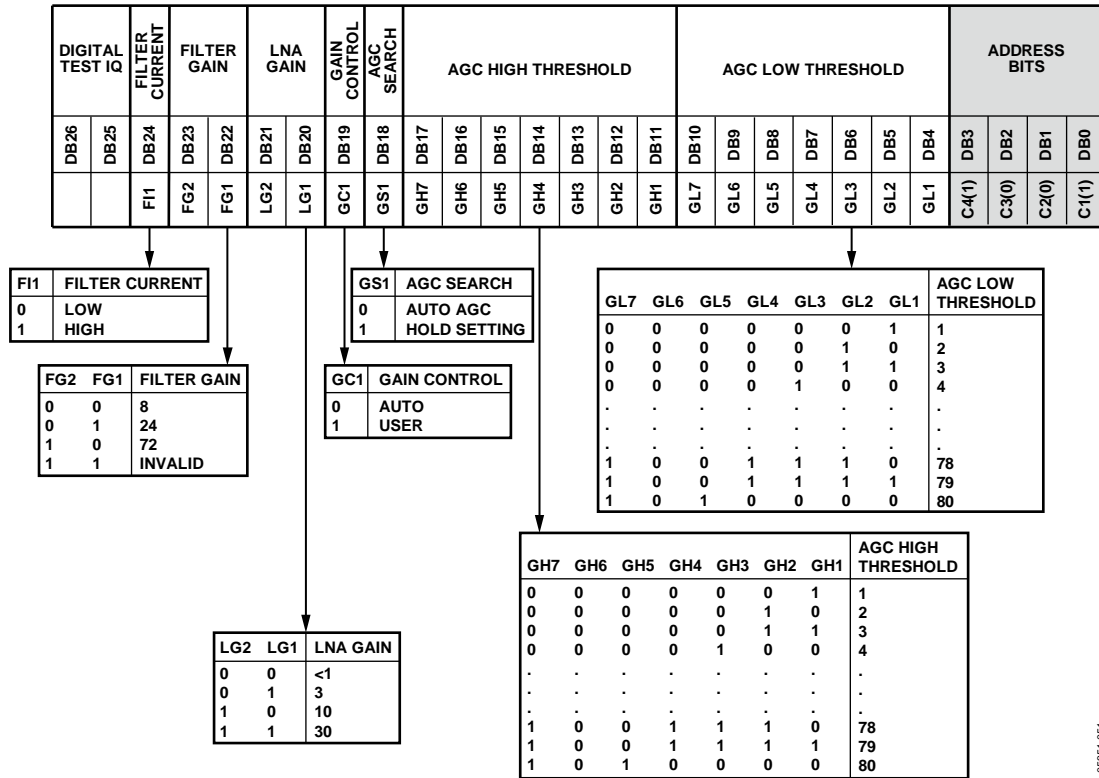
| DIGITAL TEST IQ | | FILTER CURRENT | FILTER GAIN | | LNA GAIN | | GAIN CONTROL | AGC SEARCH | AGC HIGH THRESHOLD | | | | | | | AGC LOW THRESHOLD | | | | | | | ADDRESS BITS | | | |
|---|---|---|---|---|---|---|---|---|---|---|---|---|---|---|---|---|---|---|---|---|---|---|---|---|---|---|
| DB26 | DB25 | DB24 | DB23 | DB22 | DB21 | DB20 | DB19 | DB18 | DB17 | DB16 | DB15 | DB14 | DB13 | DB12 | DB11 | DB10 | DB9 | DB8 | DB7 | DB6 | DB5 | DB4 | DB3 | DB2 | DB1 | DB0 |
| | | FI1 | FG2 | FG1 | LG2 | LG1 | GC1 | GS1 | GH7 | GH6 | GH5 | GH4 | GH3 | GH2 | GH1 | GL7 | GL6 | GL5 | GL4 | GL3 | GL2 | GL1 | C4(1) | C3(0) | C2(0) | C1(1) |

| FI1 | FILTER CURRENT |
|---|---|
| 0 | LOW |
| 1 | HIGH |

| FG2 | FG1 | FILTER GAIN |
|---|---|---|
| 0 | 0 | 8 |
| 0 | 1 | 24 |
| 1 | 0 | 72 |
| 1 | 1 | INVALID |

| GS1 | AGC SEARCH |
|---|---|
| 0 | AUTO AGC |
| 1 | HOLD SETTING |

| GC1 | GAIN CONTROL |
|---|---|
| 0 | AUTO |
| 1 | USER |

| GL7 | GL6 | GL5 | GL4 | GL3 | GL2 | GL1 | AGC LOW THRESHOLD |
|---|---|---|---|---|---|---|---|
| 0 | 0 | 0 | 0 | 0 | 0 | 1 | 1 |
| 0 | 0 | 0 | 0 | 0 | 1 | 0 | 2 |
| 0 | 0 | 0 | 0 | 0 | 1 | 1 | 3 |
| 0 | 0 | 0 | 0 | 1 | 0 | 0 | 4 |
| . | . | . | . | . | . | . | . |
| . | . | . | . | . | . | . | . |
| . | . | . | . | . | . | . | . |
| 1 | 0 | 0 | 1 | 1 | 1 | 0 | 78 |
| 1 | 0 | 0 | 1 | 1 | 1 | 1 | 79 |
| 1 | 0 | 1 | 0 | 0 | 0 | 0 | 80 |

| GH7 | GH6 | GH5 | GH4 | GH3 | GH2 | GH1 | AGC HIGH THRESHOLD |
|---|---|---|---|---|---|---|---|
| 0 | 0 | 0 | 0 | 0 | 0 | 1 | 1 |
| 0 | 0 | 0 | 0 | 0 | 1 | 0 | 2 |
| 0 | 0 | 0 | 0 | 0 | 1 | 1 | 3 |
| 0 | 0 | 0 | 0 | 1 | 0 | 0 | 4 |
| . | . | . | . | . | . | . | . |
| . | . | . | . | . | . | . | . |
| . | . | . | . | . | . | . | . |
| 1 | 0 | 0 | 1 | 1 | 1 | 0 | 78 |
| 1 | 0 | 0 | 1 | 1 | 1 | 1 | 79 |
| 1 | 0 | 1 | 0 | 0 | 0 | 0 | 80 |

| LG2 | LG1 | LNA GAIN |
|---|---|---|
| 0 | 0 | <1 |
| 0 | 1 | 3 |
| 1 | 0 | 10 |
| 1 | 1 | 30 |

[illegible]